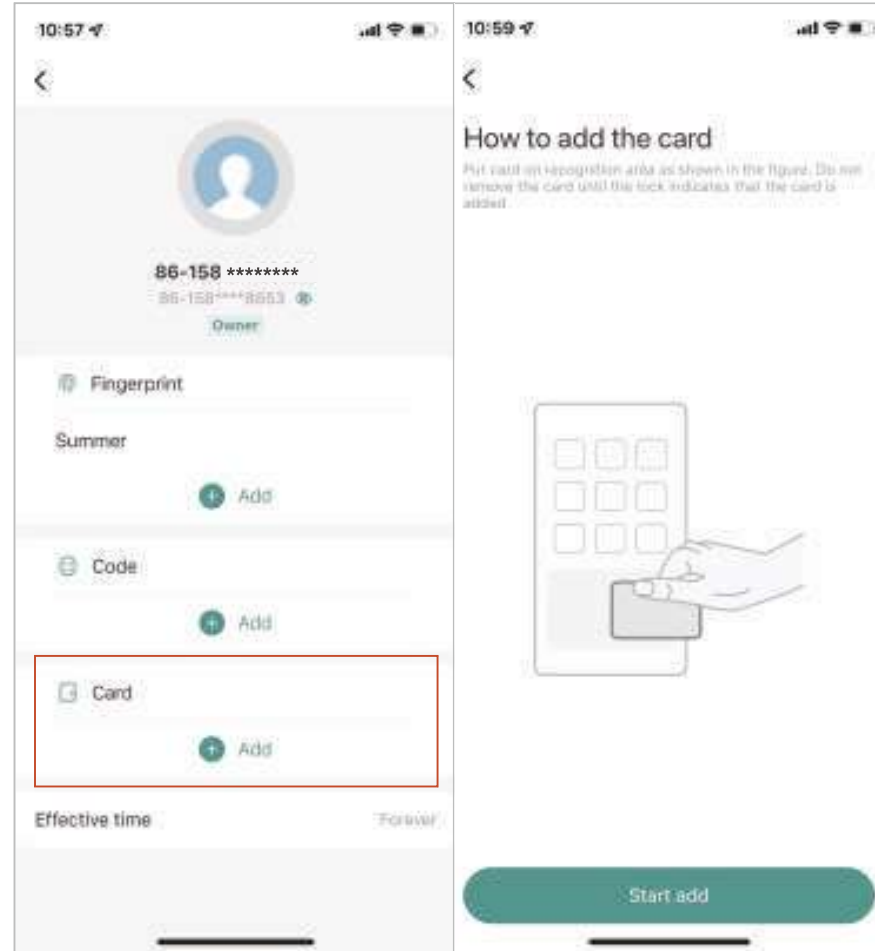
10:57

<

86-158 ********
86-158****8653

Owner

Fingerprint

Summer

Add

Code

Add

Card

Add

Effective time

Forever

10:59

<

How to add the card

Put card on recognition area as shown in the figure. Do not remove the card until the lock indicates that the card is added

Start add